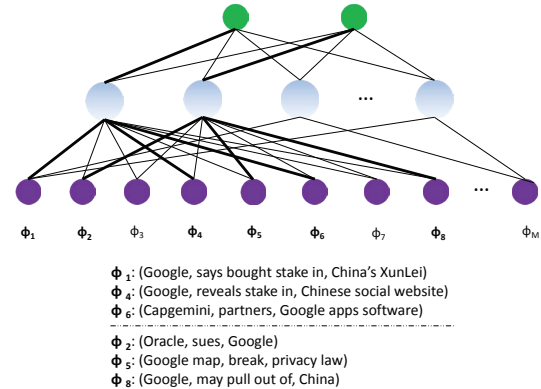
...

...

$\phi_1$ $\phi_2$ $\phi_3$ $\phi_4$ $\phi_5$ $\phi_6$ $\phi_7$ $\phi_8$ $\phi_M$

$\phi_1$: (Google, says bought stake in, China's XunLei)
$\phi_4$: (Google, reveals stake in, Chinese social website)
$\phi_6$: (Capgemini, partners, Google apps software)

$\phi_2$: (Oracle, sues, Google)
$\phi_5$: (Google map, break, privacy law)
$\phi_8$: (Google, may pull out of, China)